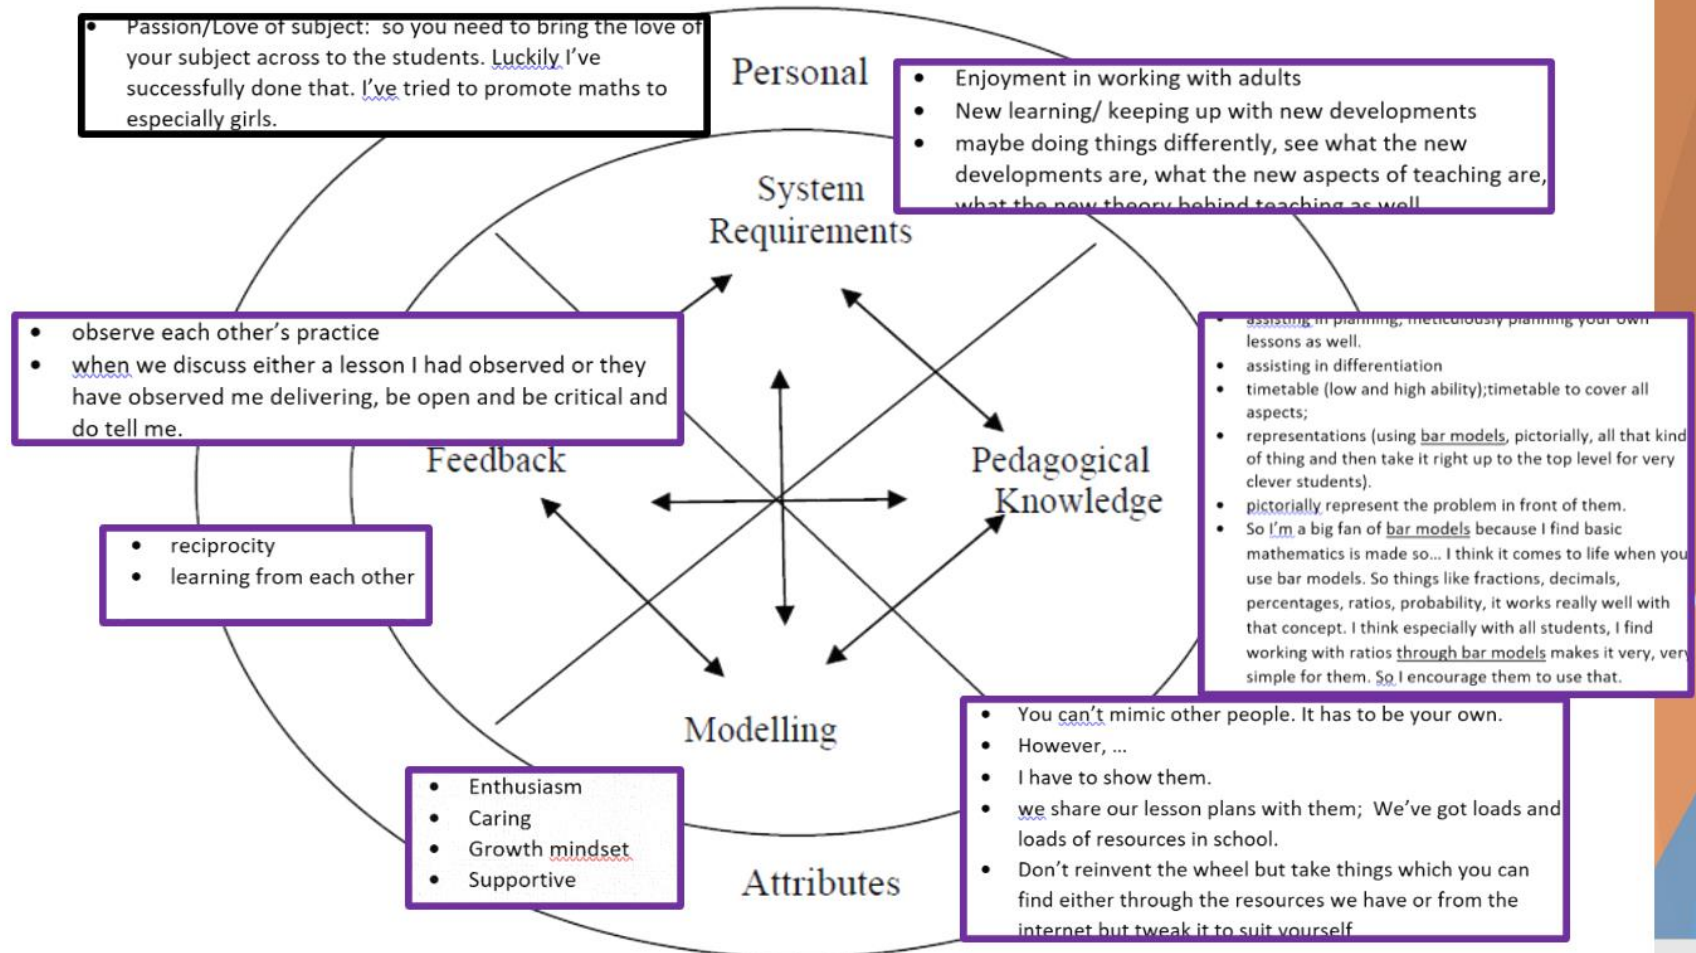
- Passion/Love of subject: so you need to bring the love of your subject across to the students. Luckily I've successfully done that. I've tried to promote maths to especially girls.

Personal

- Enjoyment in working with adults
- New learning/ keeping up with new developments
- maybe doing things differently, see what the new developments are, what the new aspects of teaching are, what the new theory behind teaching as well

System Requirements

- observe each other's practice
- when we discuss either a lesson I had observed or they have observed me delivering, be open and be critical and do tell me.

- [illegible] in planning, meticulously planning your own lessons as well.
- assisting in differentiation
- timetable (low and high ability);timetable to cover all aspects;
- representations (using bar models, pictorially, all that kind of thing and then take it right up to the top level for very clever students).
- pictorially represent the problem in front of them.
- So I'm a big fan of bar models because I find basic mathematics is made so… I think it comes to life when you use bar models. So things like fractions, decimals, percentages, ratios, probability, it works really well with that concept. I think especially with all students, I find working with ratios through bar models makes it very, very simple for them. So I encourage them to use that.

Feedback

Pedagogical Knowledge

- reciprocity
- learning from each other

Modelling

- You can't mimic other people. It has to be your own.
- However, …
- I have to show them.
- we share our lesson plans with them; We've got loads and loads of resources in school.
- Don't reinvent the wheel but take things which you can find either through the resources we have or from the internet but tweak it to suit yourself

- Enthusiasm
- Caring
- Growth mindset
- Supportive

Attributes